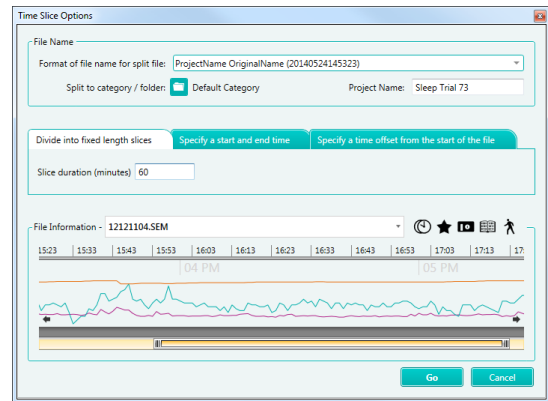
Time Slice Options

File Name

Format of file name for split file: ProjectName OriginalName (20140524145323)

Split to category / folder: Default Category

Project Name: Sleep Trial 73

Divide into fixed length slices | Specify a start and end time | Specify a time offset from the start of the file

Slice duration (minutes) 60

File Information - 12121104.SEM

15:23 | 15:33 | 15:43 | 15:53 | 16:03 | 16:13 | 16:23 | 16:33 | 16:43 | 16:53 | 17:03 | 17:13 | 17

04 PM

05 PM

Go

Cancel